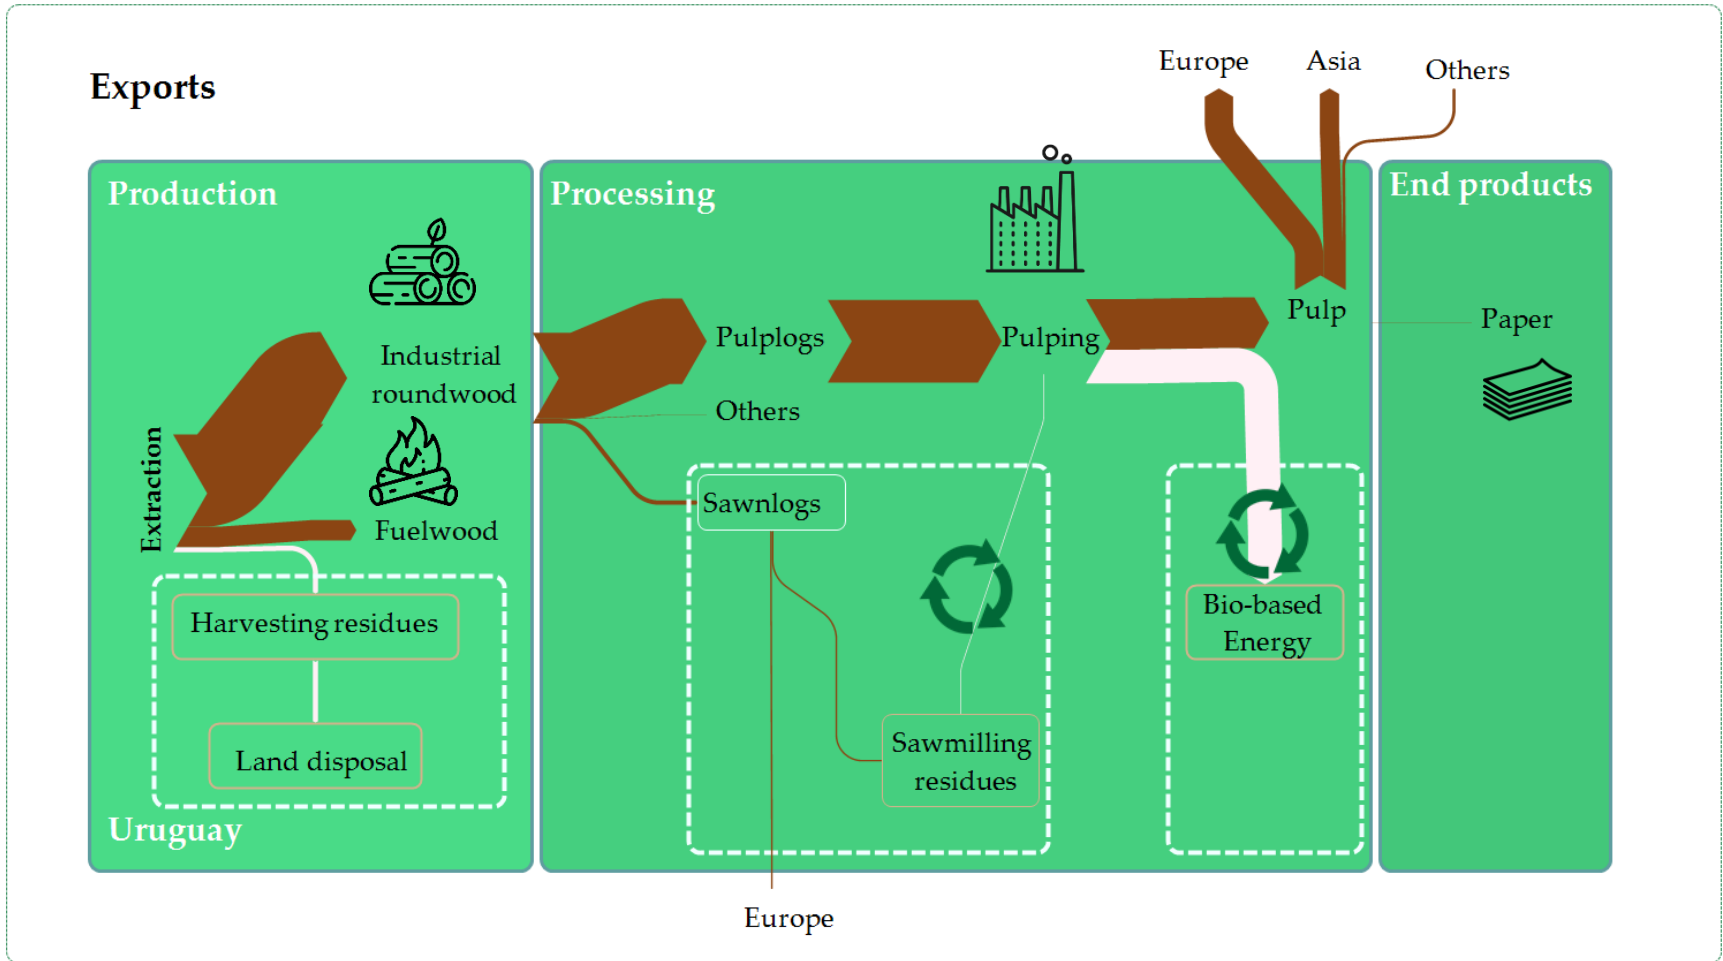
Exports

Europe Asia Others

Production

Industrial roundwood

Fuelwood

Extraction

Harvesting residues

Land disposal

Uruguay

Processing

Pulplogs

Pulping

Pulp

Others

Sawnlogs

Sawmilling residues

Bio-based Energy

End products

Paper

Europe